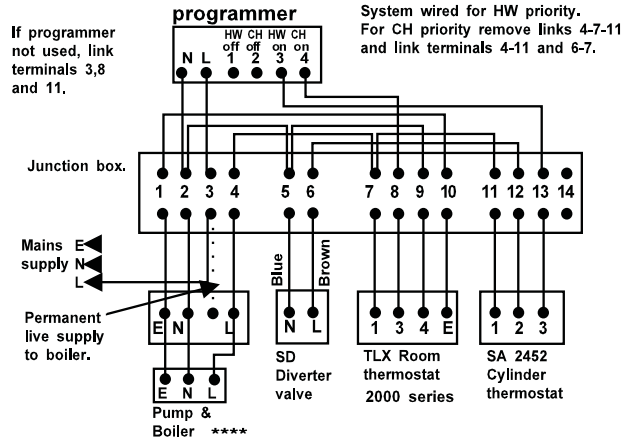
programmer

System wired for HW priority. For CH priority remove links 4-7-11 and link terminals 4-11 and 6-7.

If programmer not used, link terminals 3,8 and 11.

N L HW off 1 CH off 2 HW on 3 CH on 4

Junction box.

1 2 3 4 5 6 7 8 9 10 11 12 13 14

Mains supply E N L

Permanent live supply to boiler.

E N L

Blue Brown

N L

SD Diverter valve

1 3 4 E

TLX Room thermostat 2000 series

1 2 3

SA 2452 Cylinder thermostat

E N L

Pump & Boiler ****